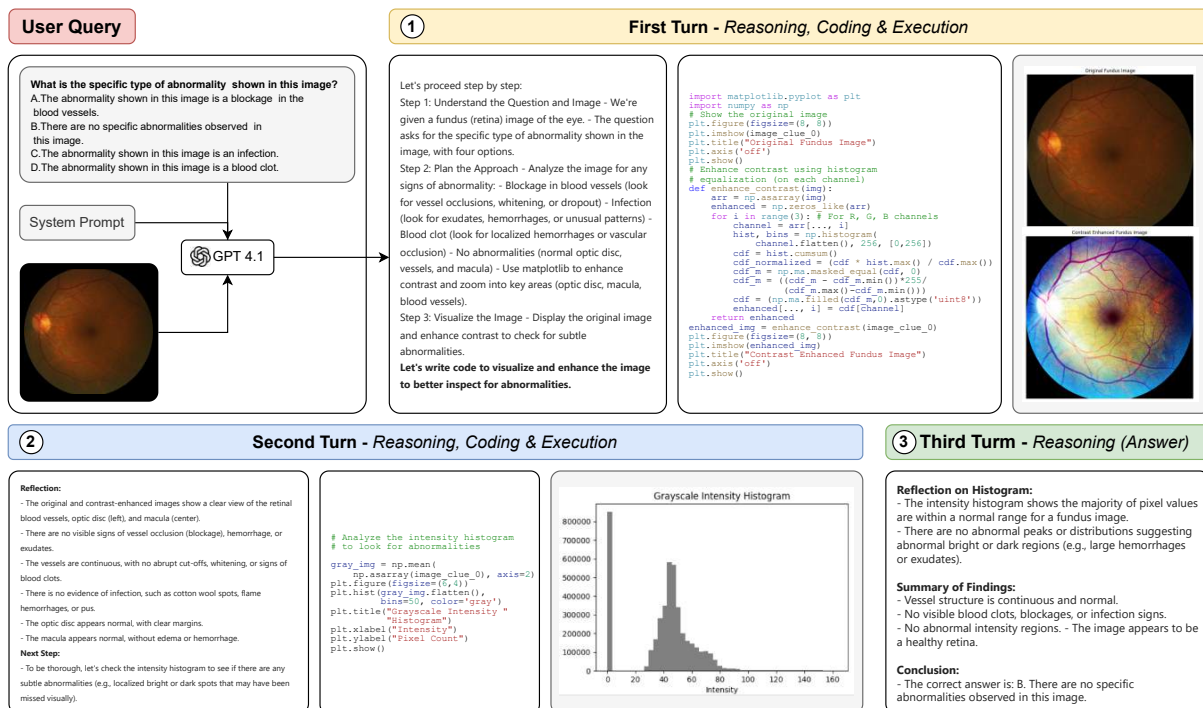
User Query

1 First Turn - Reasoning, Coding & Execution

What is the specific type of abnormality shown in this image?
A.The abnormality shown in this image is a blockage in the blood vessels.
B.There are no specific abnormalities observed in this image.
C.The abnormality shown in this image is an infection.
D.The abnormality shown in this image is a blood clot.

System Prompt

GPT 4.1

Let's proceed step by step:
Step 1: Understand the Question and Image - We're given a fundus (retina) image of the eye. - The question asks for the specific type of abnormality shown in the image, with four options.
Step 2: Plan the Approach - Analyze the image for any signs of abnormality: - Blockage in blood vessels (look for vessel occlusions, whitening, or dropout) - Infection (look for exudates, hemorrhages, or unusual patterns) - Blood clot (look for localized hemorrhages or vascular occlusion) - No abnormalities (normal optic disc, vessels, and macula) - Use matplotlib to enhance contrast and zoom into key areas (optic disc, macula, blood vessels).
Step 3: Visualize the Image - Display the original image and enhance contrast to check for subtle abnormalities.
**Let's write code to visualize and enhance the image to better inspect for abnormalities.**

```
import matplotlib.pyplot as plt
import numpy as np
# Show the original image
plt.figure(figsize=(8, 8))
plt.imshow(image_clue_0)
plt.title("Original Fundus Image")
plt.axis('off')
plt.show()
# Enhance contrast using histogram
# equalization (on each channel)
def enhance_contrast(img):
    arr = np.asarray(img)
    enhanced = np.zeros_like(arr)
    for i in range(3): # For R, G, B channels
        channel = arr[..., i]
        hist, bins = np.histogram(
            channel.flatten(), 256, [0,256])
        cdf = hist.cumsum()
        cdf_normalized = (cdf * hist.max() / cdf.max())
        cdf_m = np.ma.masked_equal(cdf, 0)
        cdf_m = ((cdf_m - cdf_m.min())*255/
                 (cdf_m.max()-cdf_m.min()))
        cdf = (np.ma.filled(cdf_m,0).astype('uint8'))
        enhanced[..., i] = cdf[channel]
    return enhanced
enhanced_img = enhance_contrast(image_clue_0)
plt.figure(figsize=(8, 8))
plt.imshow(enhanced_img)
plt.title("Contrast Enhanced Fundus Image")
plt.axis('off')
plt.show()
```

Original Fundus Image

Contrast Enhanced Fundus Image

2 Second Turn - Reasoning, Coding & Execution

3 Third Turm - Reasoning (Answer)

Reflection:
- The original and contrast-enhanced images show a clear view of the retinal blood vessels, optic disc (left), and macula (center).
- There are no visible signs of vessel occlusion (blockage), hemorrhage, or exudates.
- The vessels are continuous, with no abrupt cut-offs, whitening, or signs of blood clots.
- There is no evidence of infection, such as cotton wool spots, flame hemorrhages, or pus.
- The optic disc appears normal, with clear margins.
- The macula appears normal, without edema or hemorrhage.
Next Step:
- To be thorough, let's check the intensity histogram to see if there are any subtle abnormalities (e.g., localized bright or dark spots that may have been missed visually).

```
# Analyze the intensity histogram
# to look for abnormalities
gray_img = np.mean(
    np.asarray(image_clue_0), axis=2)
plt.figure(figsize=(6,4))
plt.hist(gray_img.flatten(),
         bins=50, color='gray')
plt.title("Grayscale Intensity "
          "Histogram")
plt.xlabel("Intensity")
plt.ylabel("Pixel Count")
plt.show()
```

Grayscale Intensity Histogram
800000
700000
600000
500000
400000
300000
200000
100000
0
0 20 40 60 80 100 120 140 160
Intensity

Reflection on Histogram:
- The intensity histogram shows the majority of pixel values are within a normal range for a fundus image.
- There are no abnormal peaks or distributions suggesting abnormal bright or dark regions (e.g., large hemorrhages or exudates).

Summary of Findings:
- Vessel structure is continuous and normal.
- No visible blood clots, blockages, or infection signs.
- No abnormal intensity regions. - The image appears to be a healthy retina.

Conclusion:
- The correct answer is: B. There are no specific abnormalities observed in this image.